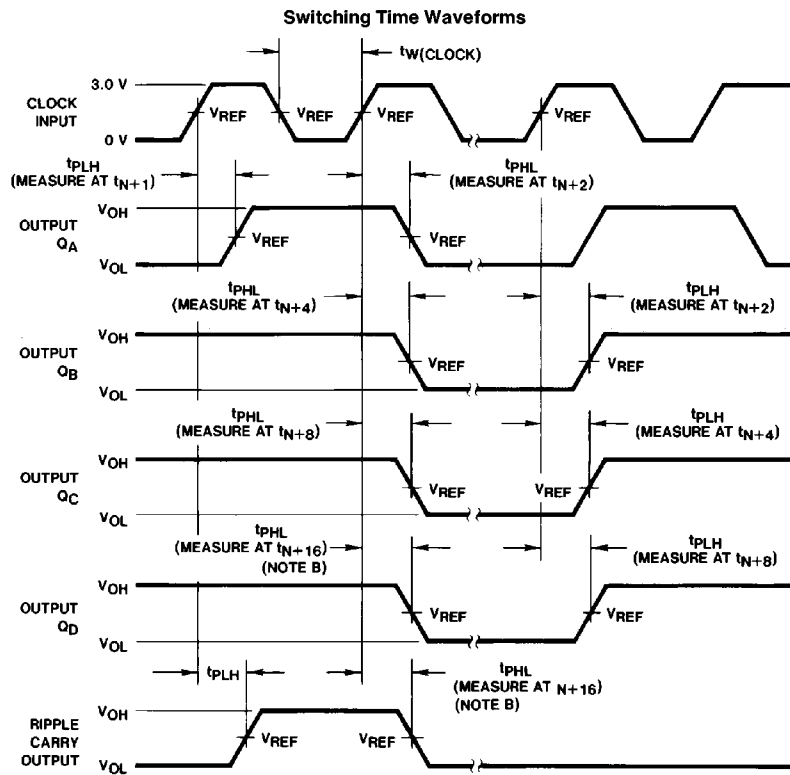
Switching Time Waveforms

$t_{W(CLOCK)}$

3.0 V

CLOCK INPUT

0 V

$V_{REF}$ $V_{REF}$ $V_{REF}$ $V_{REF}$

$t_{PLH}$ (MEASURE AT $t_{N+1}$)

$t_{PHL}$ (MEASURE AT $t_{N+2}$)

OUTPUT $Q_A$

$V_{OH}$

$V_{OL}$

$V_{REF}$ $V_{REF}$

$t_{PHL}$ (MEASURE AT $t_{N+4}$)

$t_{PLH}$ (MEASURE AT $t_{N+2}$)

OUTPUT $Q_B$

$V_{OH}$

$V_{OL}$

$V_{REF}$ $V_{REF}$

$t_{PHL}$ (MEASURE AT $t_{N+8}$)

$t_{PLH}$ (MEASURE AT $t_{N+4}$)

OUTPUT $Q_C$

$V_{OH}$

$V_{OL}$

$V_{REF}$ $V_{REF}$

$t_{PHL}$ (MEASURE AT $t_{N+16}$) (NOTE B)

$t_{PLH}$ (MEASURE AT $t_{N+8}$)

OUTPUT $Q_D$

$V_{OH}$

$V_{OL}$

$V_{REF}$ $V_{REF}$

$t_{PLH}$

$t_{PHL}$ (MEASURE AT $N+16$) (NOTE B)

RIPPLE CARRY OUTPUT

$V_{OH}$

$V_{OL}$

$V_{REF}$ $V_{REF}$